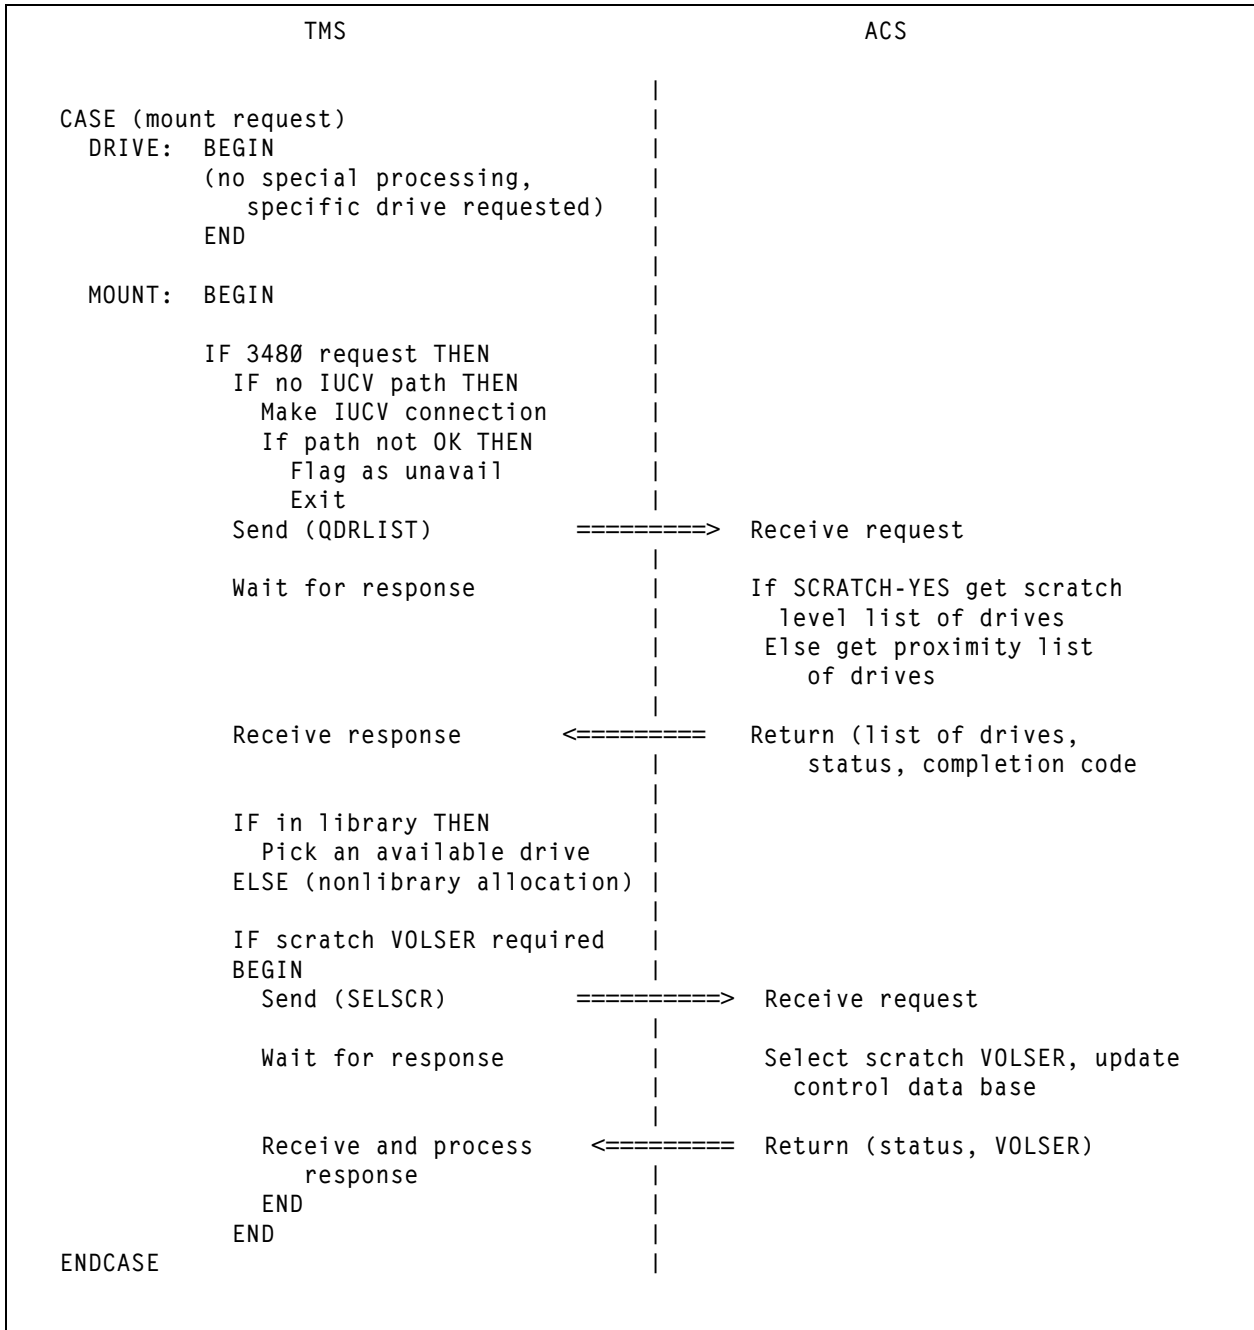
TMS ACS

CASE (mount request)
DRIVE: BEGIN
(no special processing,
specific drive requested)
END

MOUNT: BEGIN

IF 3480 request THEN
IF no IUCV path THEN
Make IUCV connection
If path not OK THEN
Flag as unavail
Exit
Send (QDRLIST) =========> Receive request

Wait for response

If SCRATCH-YES get scratch level list of drives
Else get proximity list of drives

Receive response <========= Return (list of drives, status, completion code

IF in library THEN
Pick an available drive
ELSE (nonlibrary allocation)

IF scratch VOLSER required
BEGIN
Send (SELSCR) ==========> Receive request

Wait for response

Select scratch VOLSER, update control data base

Receive and process response <========= Return (status, VOLSER)
END
END
ENDCASE